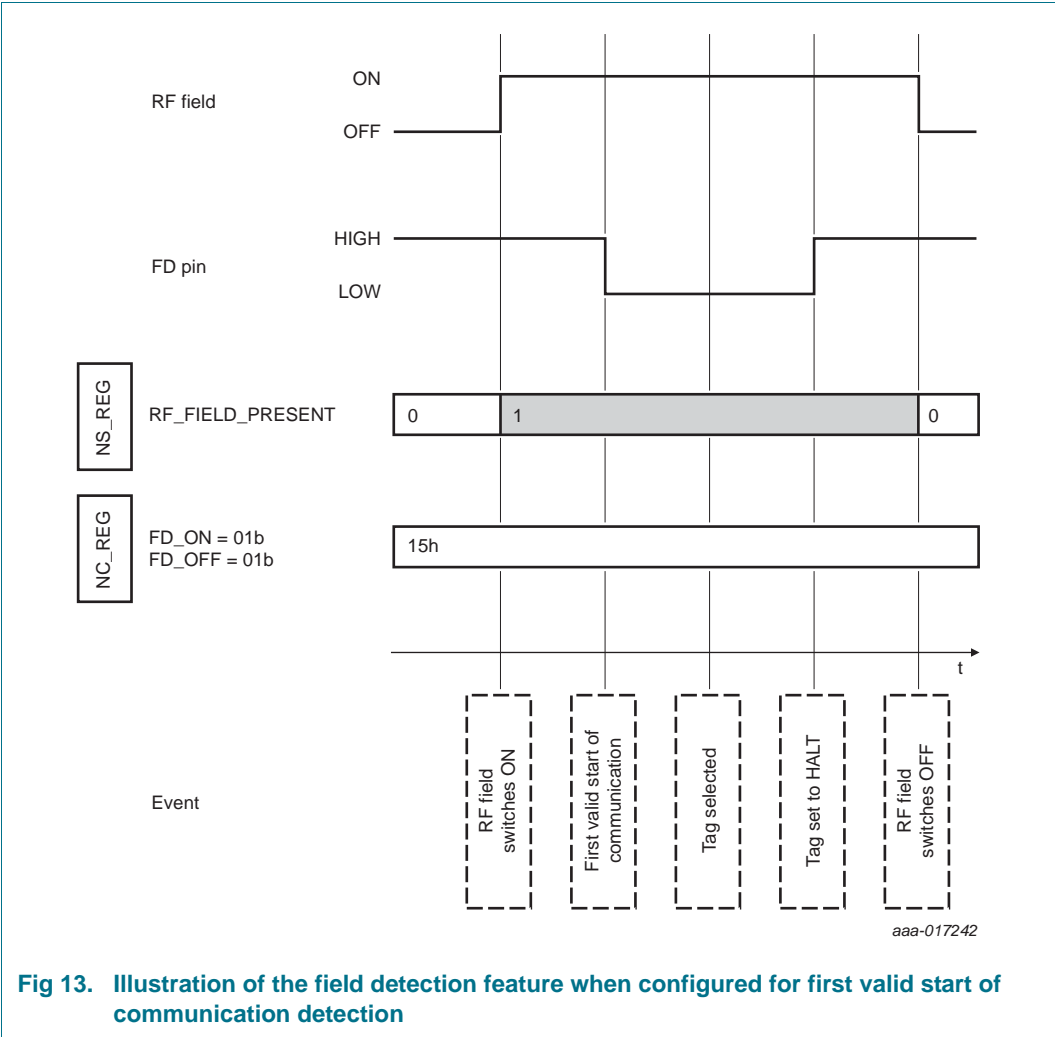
RF field

ON

OFF

FD pin

HIGH

LOW

NS_REG

RF_FIELD_PRESENT

0

1

0

NC_REG

FD_ON = 01b
FD_OFF = 01b

15h

t

Event

RF field switches ON

First valid start of communication

Tag selected

Tag set to HALT

RF field switches OFF

aaa-017242

Fig 13. Illustration of the field detection feature when configured for first valid start of communication detection